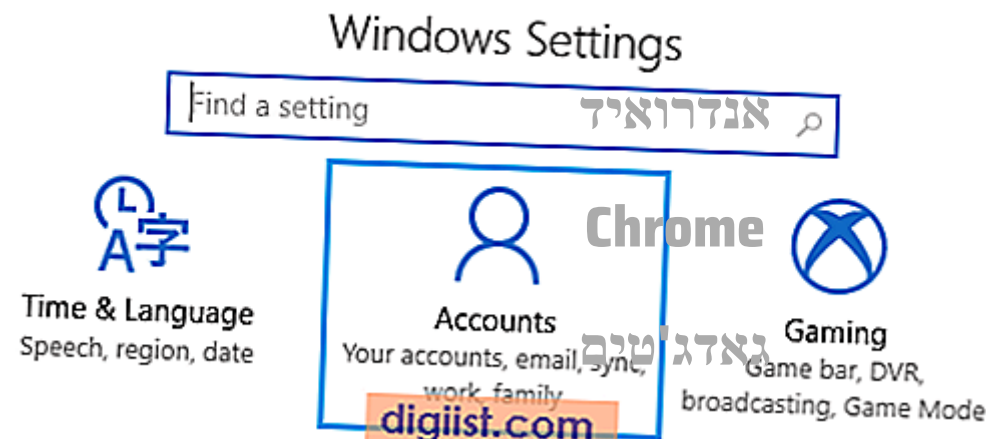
Windows Settings

Find a setting

אנדרואיד

A字

Time & Language
Speech, region, date

Accounts
Your accounts, email, sync, work, family

Chrome

Gaming
Game bar, DVR, broadcasting, Game Mode

גאדג'טים

digiist.com